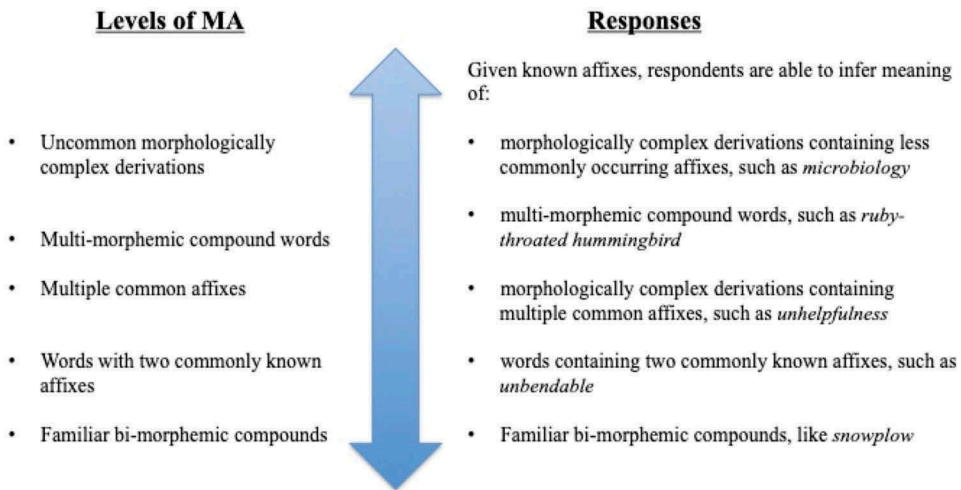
Levels of MA

• Uncommon morphologically complex derivations

• Multi-morphemic compound words

• Multiple common affixes

• Words with two commonly known affixes

• Familiar bi-morphemic compounds

Responses

Given known affixes, respondents are able to infer meaning of:

• morphologically complex derivations containing less commonly occurring affixes, such as *microbiology*

• multi-morphemic compound words, such as *ruby-throated hummingbird*

• morphologically complex derivations containing multiple common affixes, such as *unhelpfulness*

• words containing two commonly known affixes, such as *unbendable*

• Familiar bi-morphemic compounds, like *snowplow*